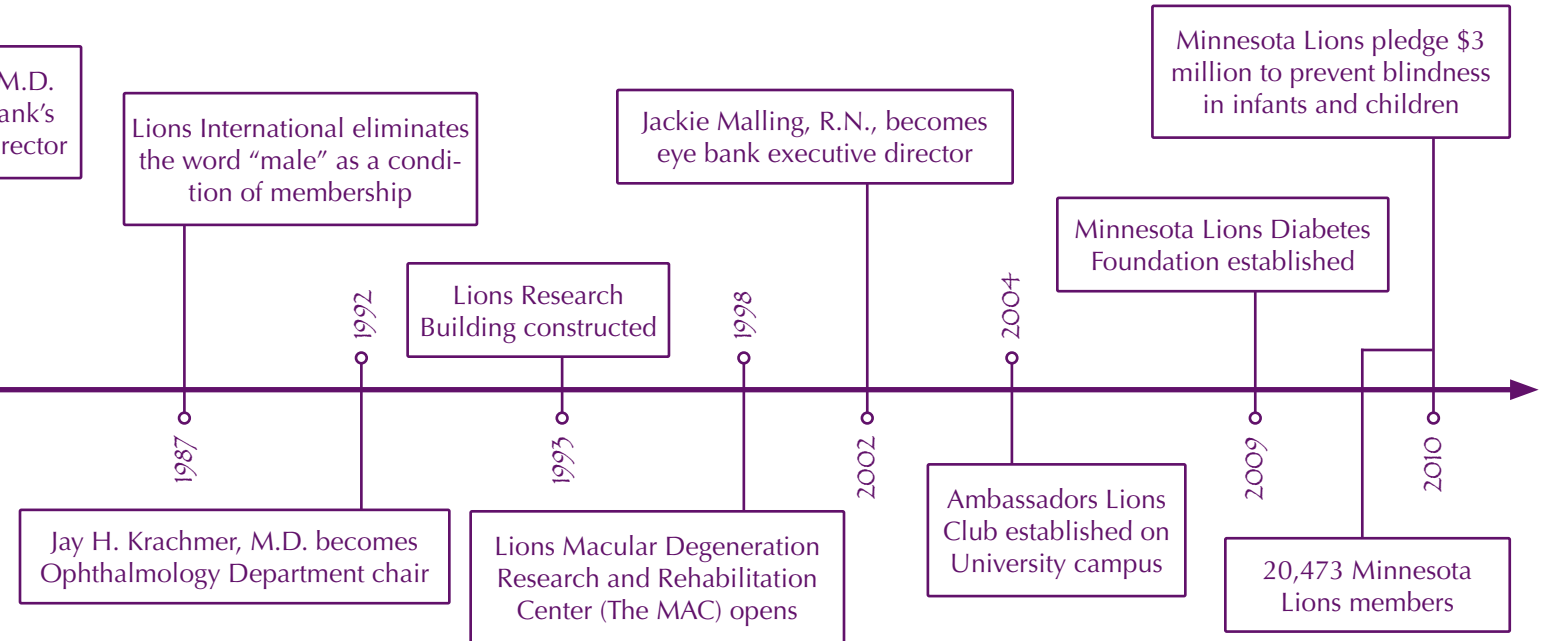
M.D.
ank's
rector

Lions International eliminates the word "male" as a condition of membership

1987

Jay H. Krachmer, M.D. becomes Ophthalmology Department chair

1992

Lions Research Building constructed

1993

Lions Macular Degeneration Research and Rehabilitation Center (The MAC) opens

1998

Jackie Malling, R.N., becomes eye bank executive director

2002

2004

Ambassadors Lions Club established on University campus

Minnesota Lions Diabetes Foundation established

2009

Minnesota Lions pledge $3 million to prevent blindness in infants and children

2010

20,473 Minnesota Lions members